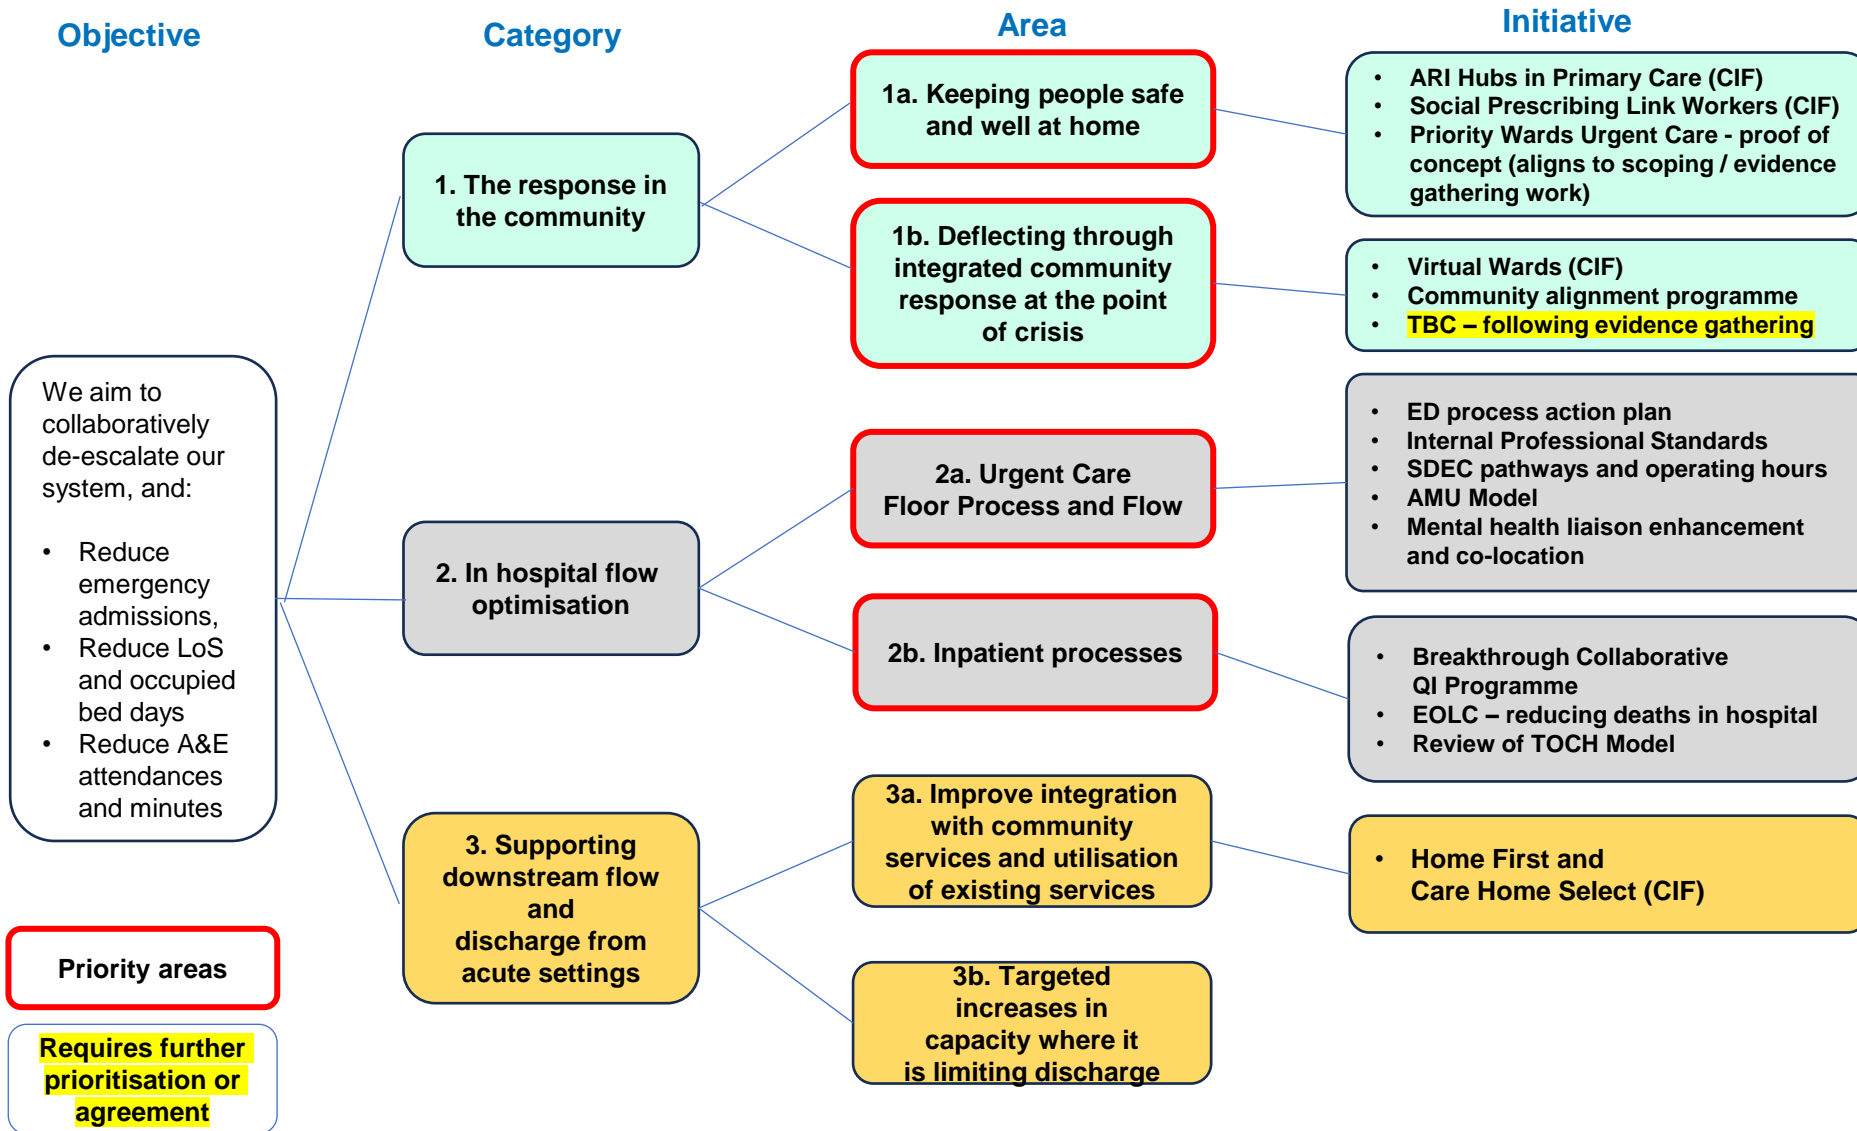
Objective

Category

Area

Initiative

We aim to collaboratively de-escalate our system, and:

- Reduce emergency admissions,
- Reduce LoS and occupied bed days
- Reduce A&E attendances and minutes

Priority areas

Requires further prioritisation or agreement

1. The response in the community

2. In hospital flow optimisation

3. Supporting downstream flow and discharge from acute settings

1a. Keeping people safe and well at home

1b. Deflecting through integrated community response at the point of crisis

2a. Urgent Care Floor Process and Flow

2b. Inpatient processes

3a. Improve integration with community services and utilisation of existing services

3b. Targeted increases in capacity where it is limiting discharge

- ARI Hubs in Primary Care (CIF)
- Social Prescribing Link Workers (CIF)
- Priority Wards Urgent Care - proof of concept (aligns to scoping / evidence gathering work)

- Virtual Wards (CIF)
- Community alignment programme
- TBC – following evidence gathering

- ED process action plan
- Internal Professional Standards
- SDEC pathways and operating hours
- AMU Model
- Mental health liaison enhancement and co-location

- Breakthrough Collaborative QI Programme
- EOLC – reducing deaths in hospital
- Review of TOCH Model

- Home First and Care Home Select (CIF)